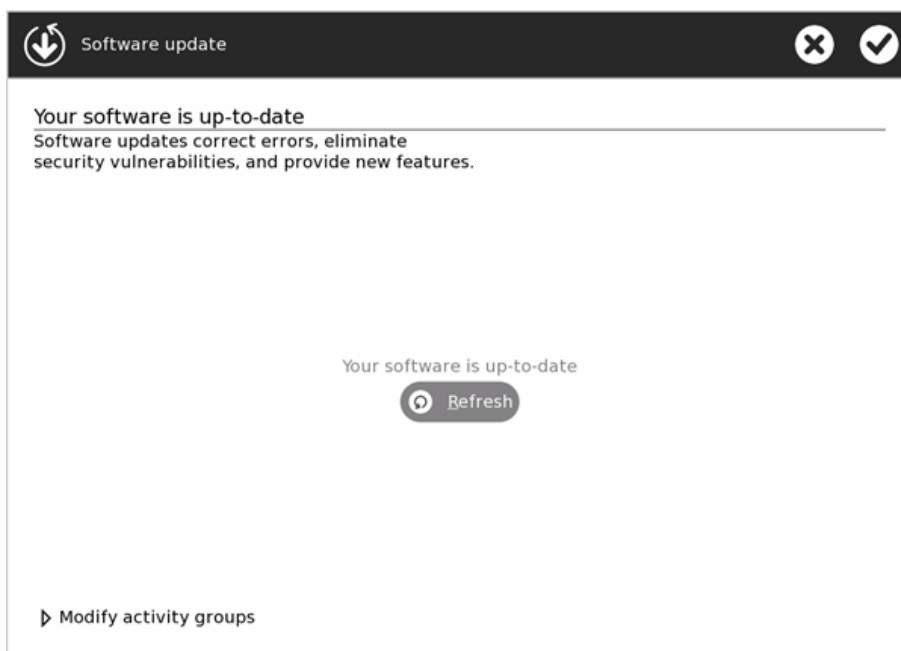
Software update

Your software is up-to-date

Software updates correct errors, eliminate security vulnerabilities, and provide new features.

Your software is up-to-date

Refresh

Modify activity groups